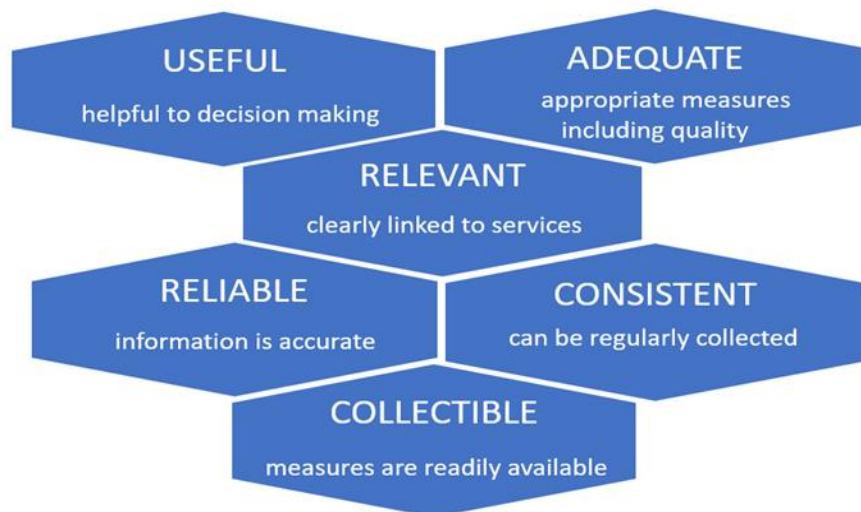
USEFUL
helpful to decision making

ADEQUATE
appropriate measures including quality

RELEVANT
clearly linked to services

RELIABLE
information is accurate

CONSISTENT
can be regularly collected

COLLECTIBLE
measures are readily available